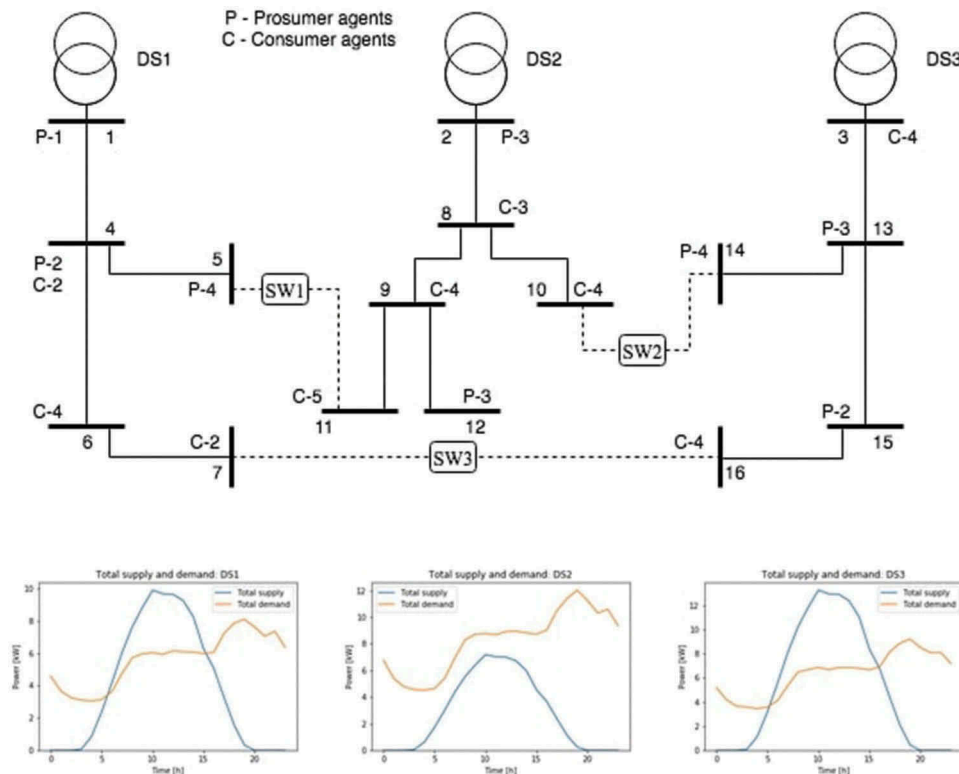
P - Prosumer agents
C - Consumer agents

DS1
P-1 1
4
P-2
C-2
5
P-4
SW1
C-4
6
C-2
7

DS2
2 P-3
8 C-3
9 C-4
10 C-4
C-5
11
P-3
12
SW2
SW3

DS3
3 C-4
P-3 13
P-4 14
P-2
15
C-4
16

Total supply and demand: DS1
Total supply
Total demand
Power [kW]
Time [h]
10
8
6
4
2
0
0 5 10 15 20

Total supply and demand: DS2
Total supply
Total demand
Power [kW]
Time [h]
12
10
8
6
4
2
0
0 5 10 15 20

Total supply and demand: DS3
Total supply
Total demand
Power [kW]
Time [h]
12
10
8
6
4
2
0
0 5 10 15 20